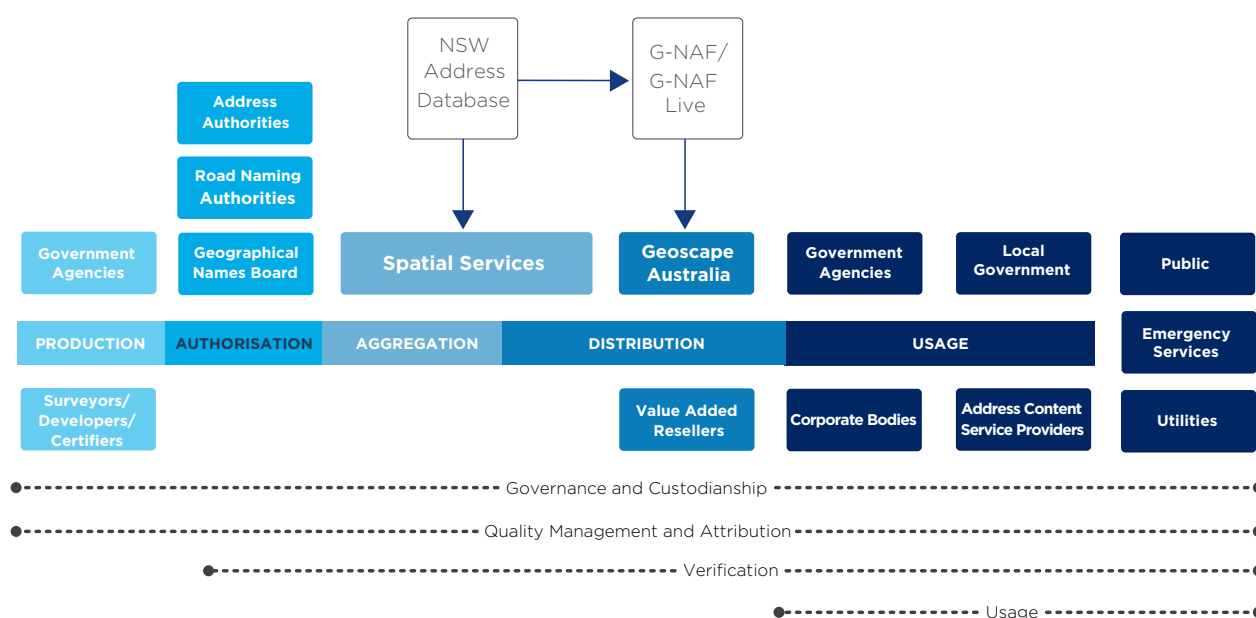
NSW Address Database

G-NAF/ G-NAF Live

Address Authorities

Road Naming Authorities

Government Agencies

Geographical Names Board

Spatial Services

Geoscape Australia

Government Agencies

Local Government

Public

PRODUCTION

AUTHORISATION

AGGREGATION

DISTRIBUTION

USAGE

Emergency Services

Surveyors/ Developers/ Certifiers

Value Added Resellers

Corporate Bodies

Address Content Service Providers

Utilities

Governance and Custodianship

Quality Management and Attribution

Verification

Usage